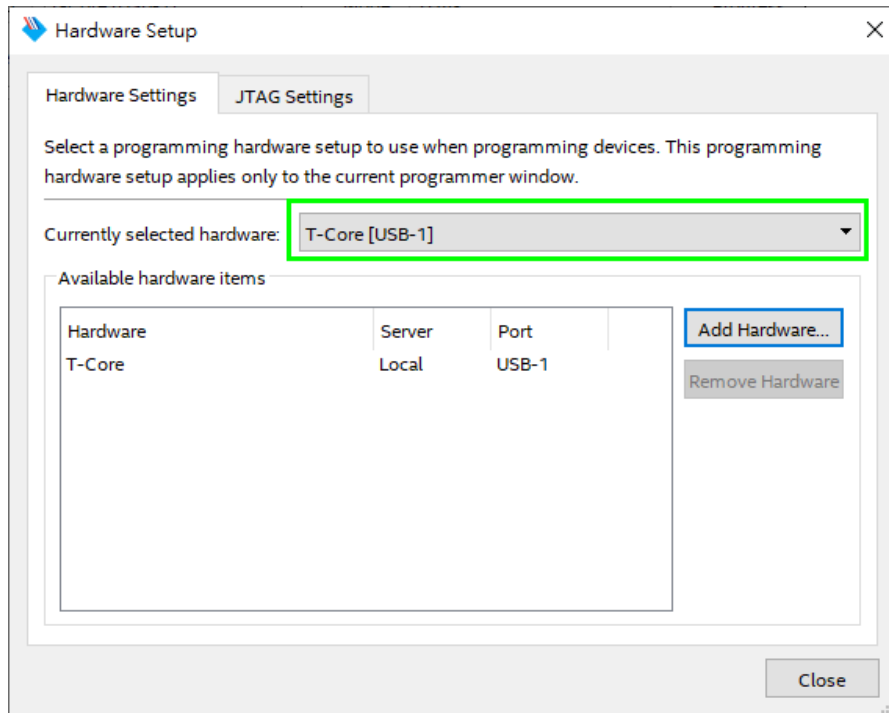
Hardware Setup

Hardware Settings | JTAG Settings

Select a programming hardware setup to use when programming devices. This programming hardware setup applies only to the current programmer window.

Currently selected hardware: T-Core [USB-1]

Available hardware items

| Hardware | Server | Port |
|---|---|---|
| T-Core | Local | USB-1 |

Add Hardware...

Remove Hardware

Close